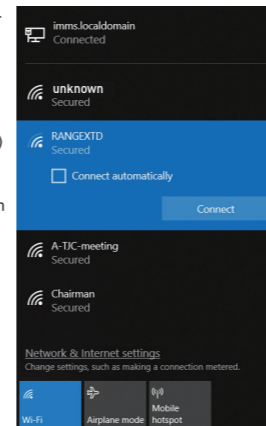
imms.localdomain
Connected

unknown
Secured

RANGEXTD
Secured

Connect automatically

Connect

A-TJC-meeting
Secured

Chairman
Secured

Network & Internet settings
Change settings, such as making a connection metered.

Wi-Fi

Airplane mode

Mobile hotspot